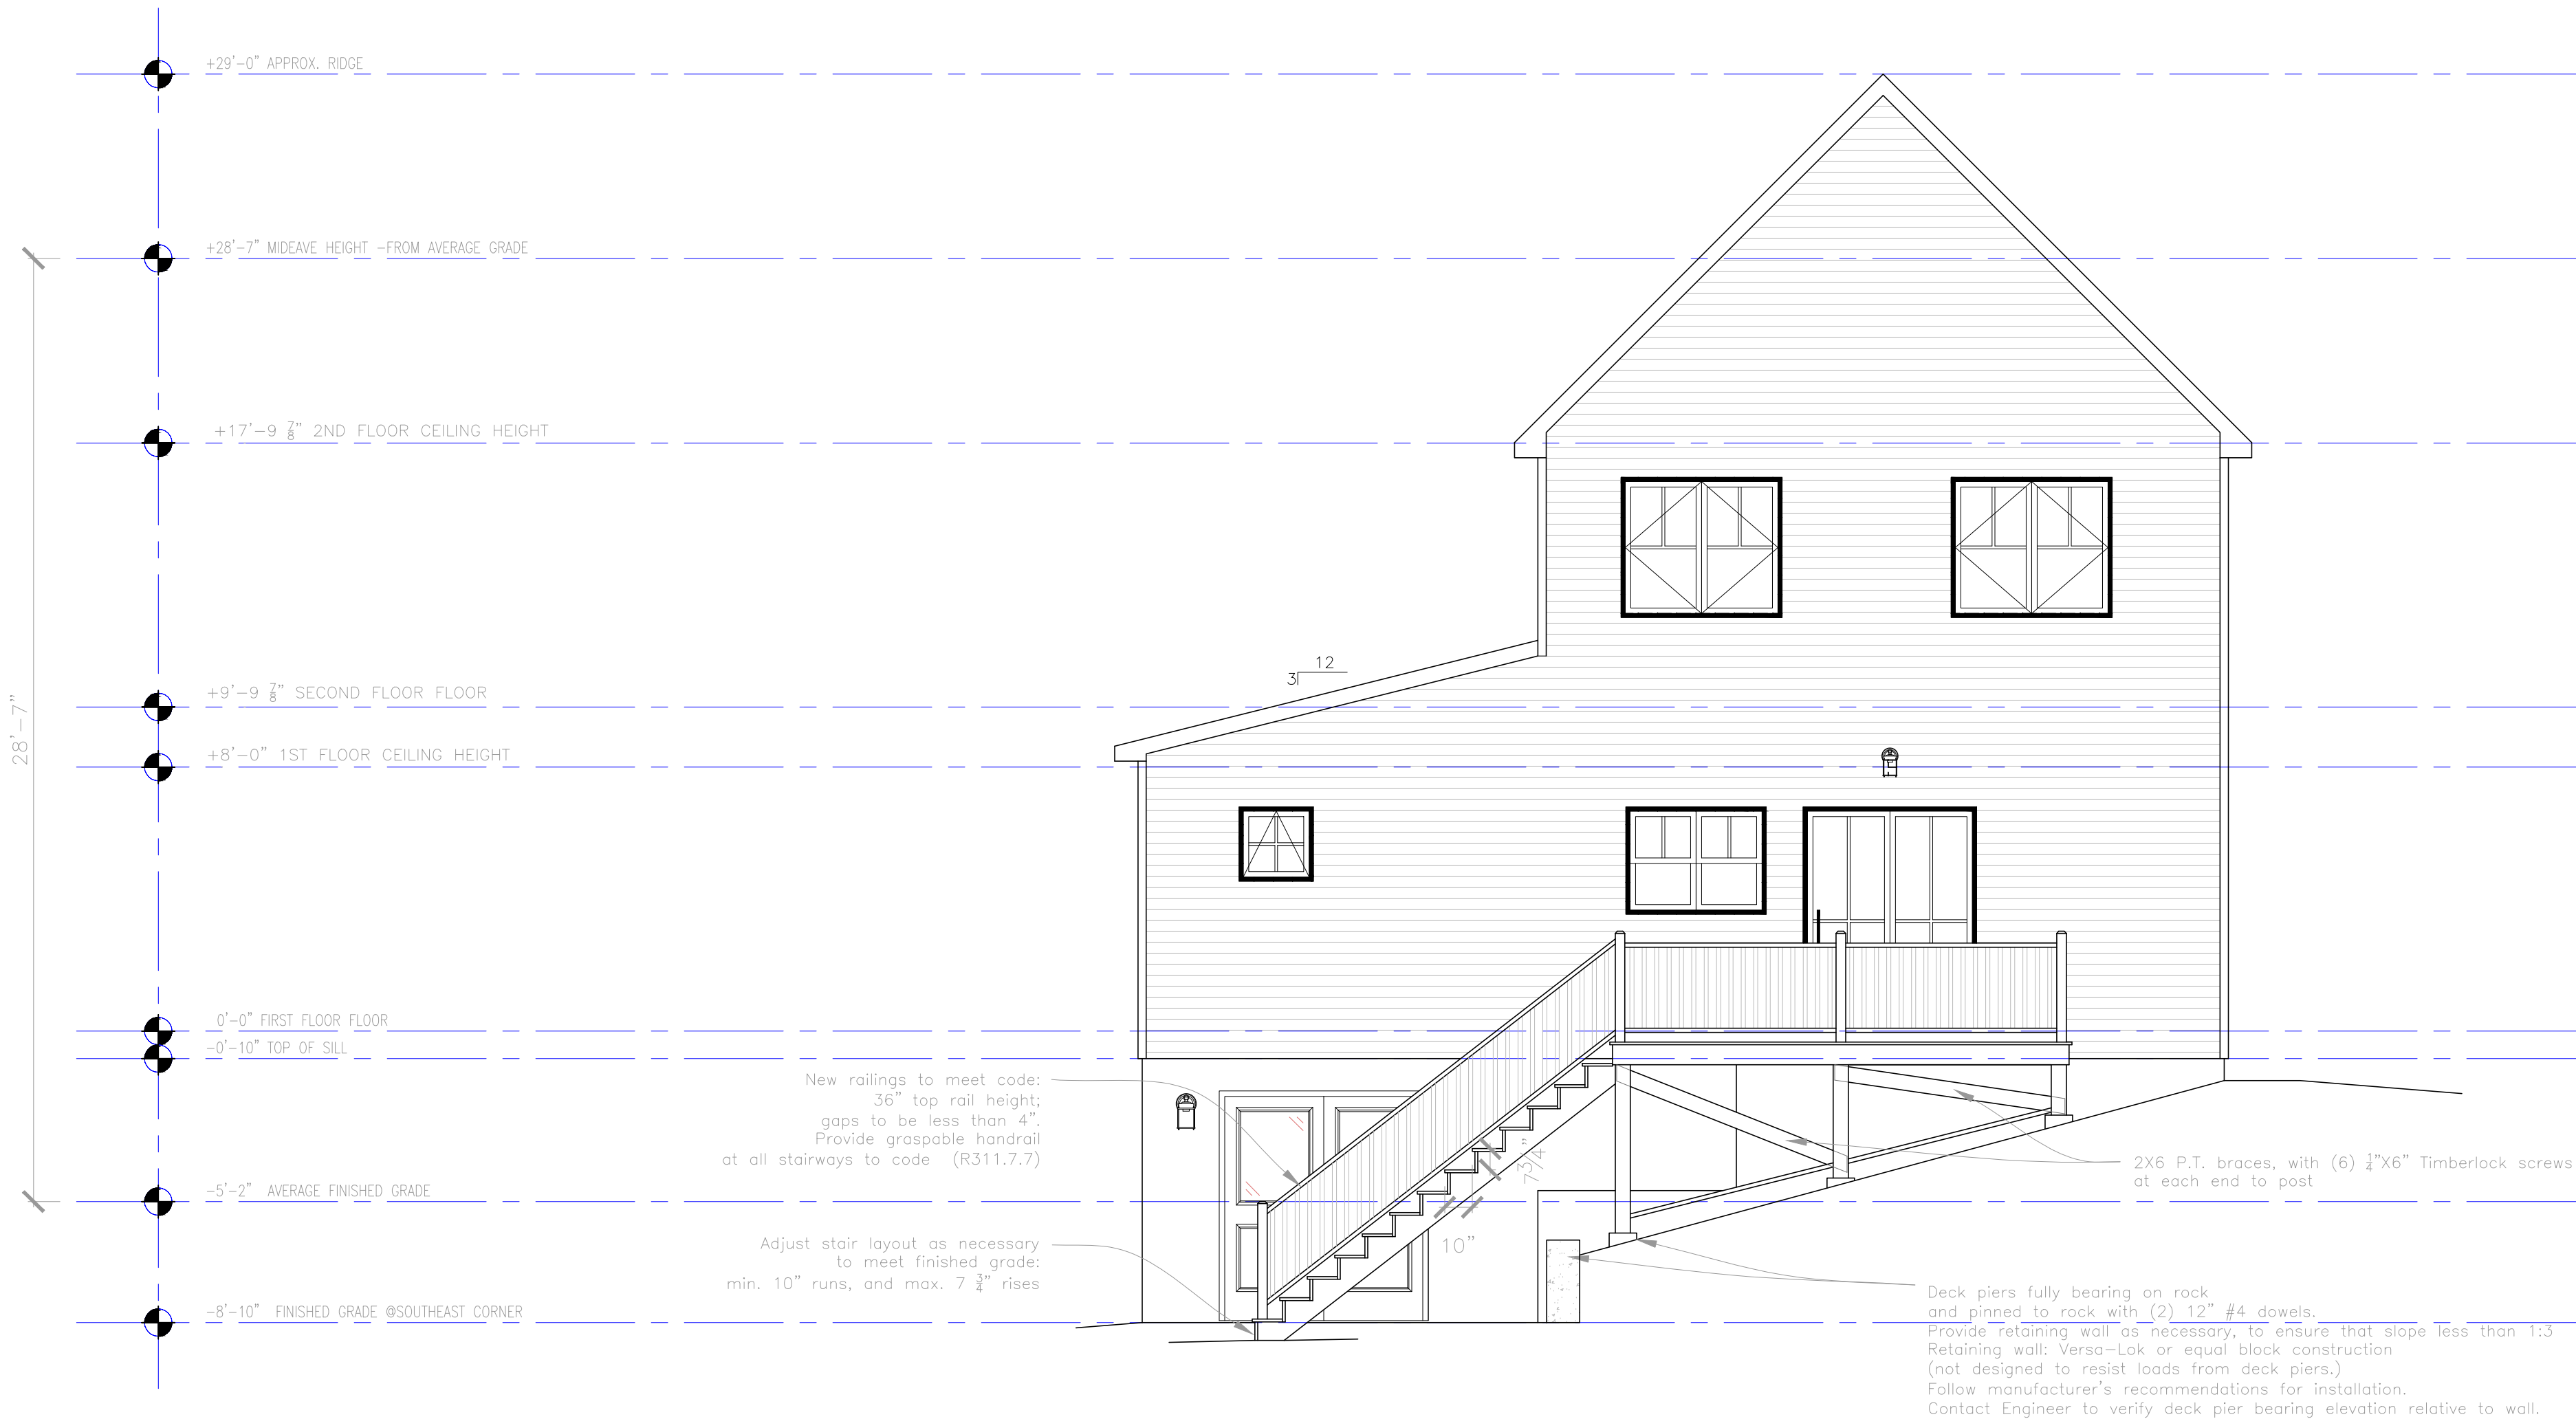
+29'-0" APPROX. RIDGE

+28'-7" MIDEAVE HEIGHT -FROM AVERAGE GRADE

+17'-9 $\frac{7}{8}$" 2ND FLOOR CEILING HEIGHT

12
3

+9'-9 $\frac{7}{8}$" SECOND FLOOR FLOOR

+8'-0" 1ST FLOOR CEILING HEIGHT

28'-7"

0'-0" FIRST FLOOR FLOOR

-0'-10" TOP OF SILL

New railings to meet code:
36" top rail height;
gaps to be less than 4".
Provide graspable handrail
at all stairways to code (R311.7.7)

7 3/4"

2X6 P.T. braces, with (6) $\frac{1}{4}$"X6" Timberlock screws
at each end to post

-5'-2" AVERAGE FINISHED GRADE

10"

Adjust stair layout as necessary
to meet finished grade:
min. 10" runs, and max. 7 $\frac{3}{4}$" rises

-8'-10" FINISHED GRADE @SOUTHEAST CORNER

Deck piers fully bearing on rock
and pinned to rock with (2) 12" #4 dowels.
Provide retaining wall as necessary, to ensure that slope less than 1:3
Retaining wall: Versa-Lok or equal block construction
(not designed to resist loads from deck piers.)
Follow manufacturer's recommendations for installation.
Contact Engineer to verify deck pier bearing elevation relative to wall.